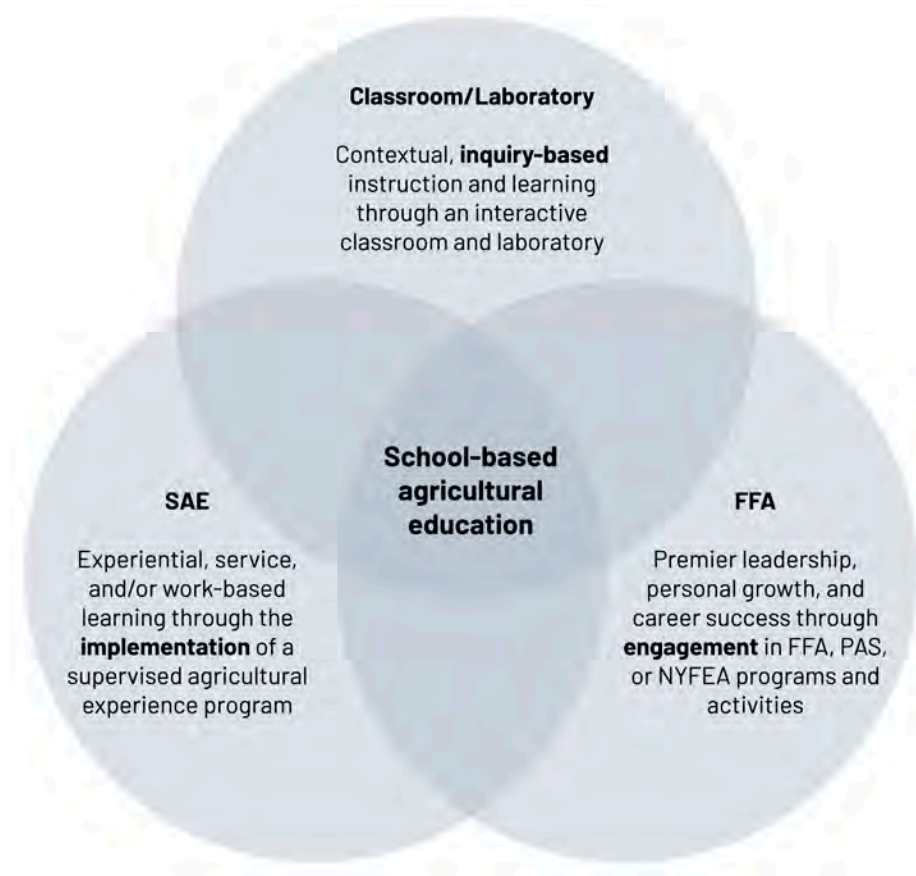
Classroom/Laboratory

Contextual, inquiry-based instruction and learning through an interactive classroom and laboratory

School-based agricultural education

SAE

Experiential, service, and/or work-based learning through the implementation of a supervised agricultural experience program

FFA

Premier leadership, personal growth, and career success through engagement in FFA, PAS, or NYFEA programs and activities